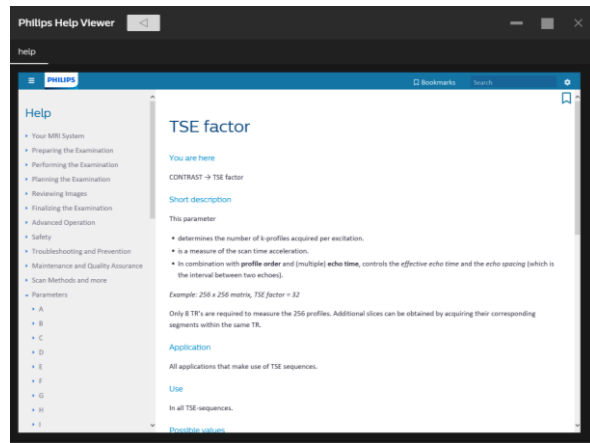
Philips Help Viewer

help

PHILIPS

Bookmarks

Search

Help

Your MRI System
Preparing the Examination
Performing the Examination
Planning the Examination
Reviewing Images
Finalizing the Examination
Advanced Operation
Safety
Troubleshooting and Prevention
Maintenance and Quality Assurance
Scan Methods and more
Parameters
A
B
C
D
E
F
G
H
I

TSE factor

You are here

CONTRAST → TSE factor

Short description

This parameter

• determines the number of k-profiles acquired per excitation.
• is a measure of the scan time acceleration.
• In combination with **profile order** and (multiple) **echo time**, controls the *effective echo time* and the *echo spacing* (which is the interval between two echoes).

*Example: 256 x 256 matrix, TSE factor = 32*

Only 8 TR's are required to measure the 256 profiles. Additional slices can be obtained by acquiring their corresponding segments within the same TR.

Application

All applications that make use of TSE sequences.

Use

In all TSE-sequences.

Possible values